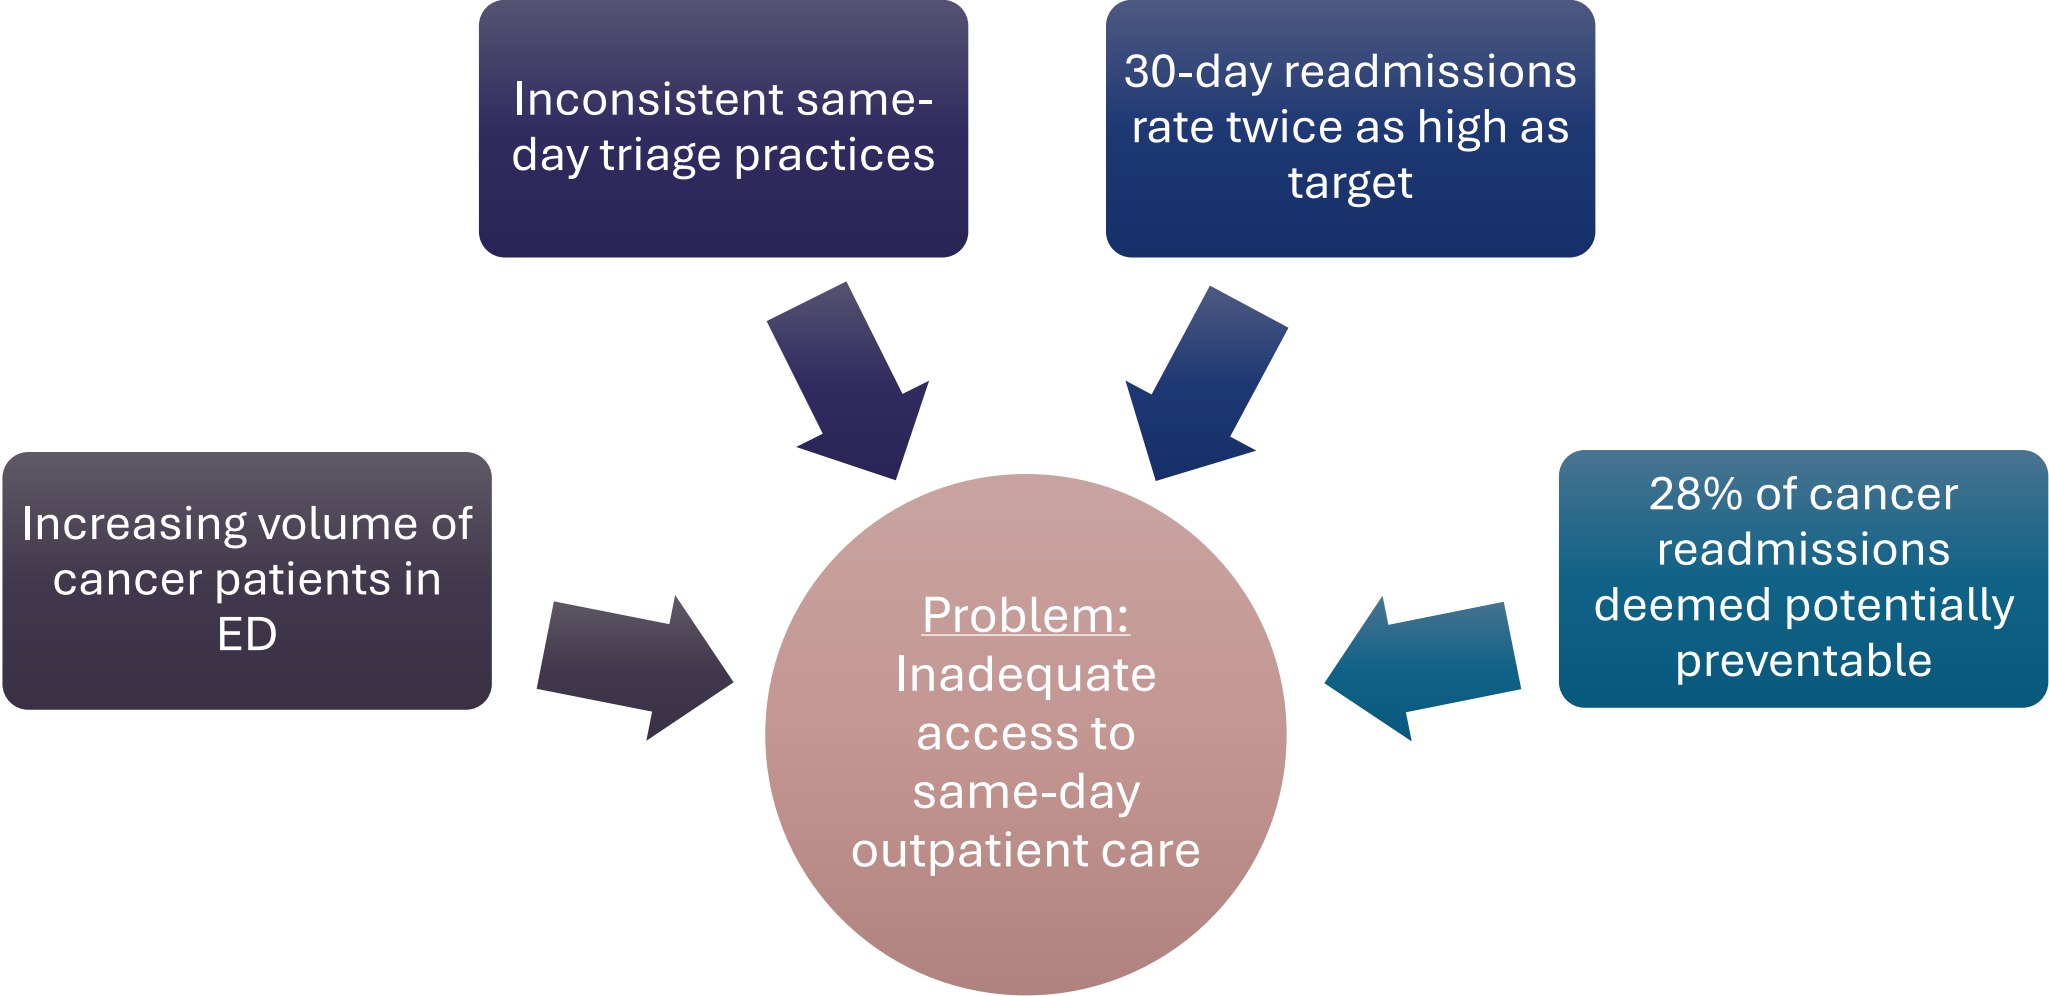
Inconsistent same-day triage practices

30-day readmissions rate twice as high as target

Increasing volume of cancer patients in ED

Problem: Inadequate access to same-day outpatient care

28% of cancer readmissions deemed potentially preventable